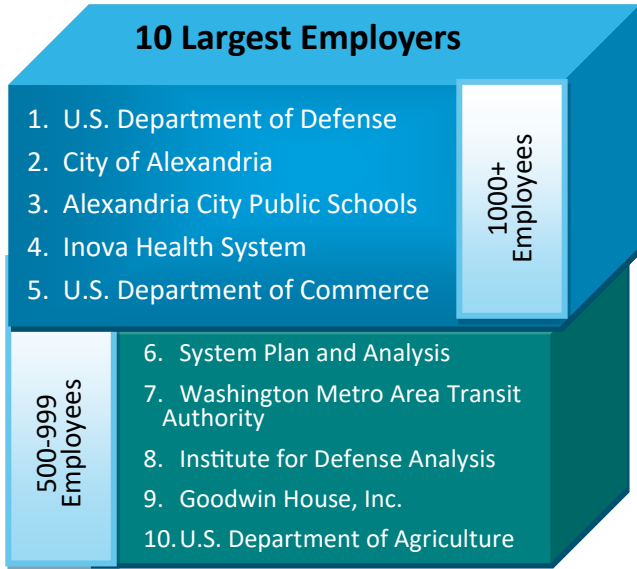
10 Largest Employers

1. U.S. Department of Defense
2. City of Alexandria
3. Alexandria City Public Schools
4. Inova Health System
5. U.S. Department of Commerce

1000+ Employees

500-999 Employees

6. System Plan and Analysis
7. Washington Metro Area Transit Authority
8. Institute for Defense Analysis
9. Goodwin House, Inc.
10. U.S. Department of Agriculture